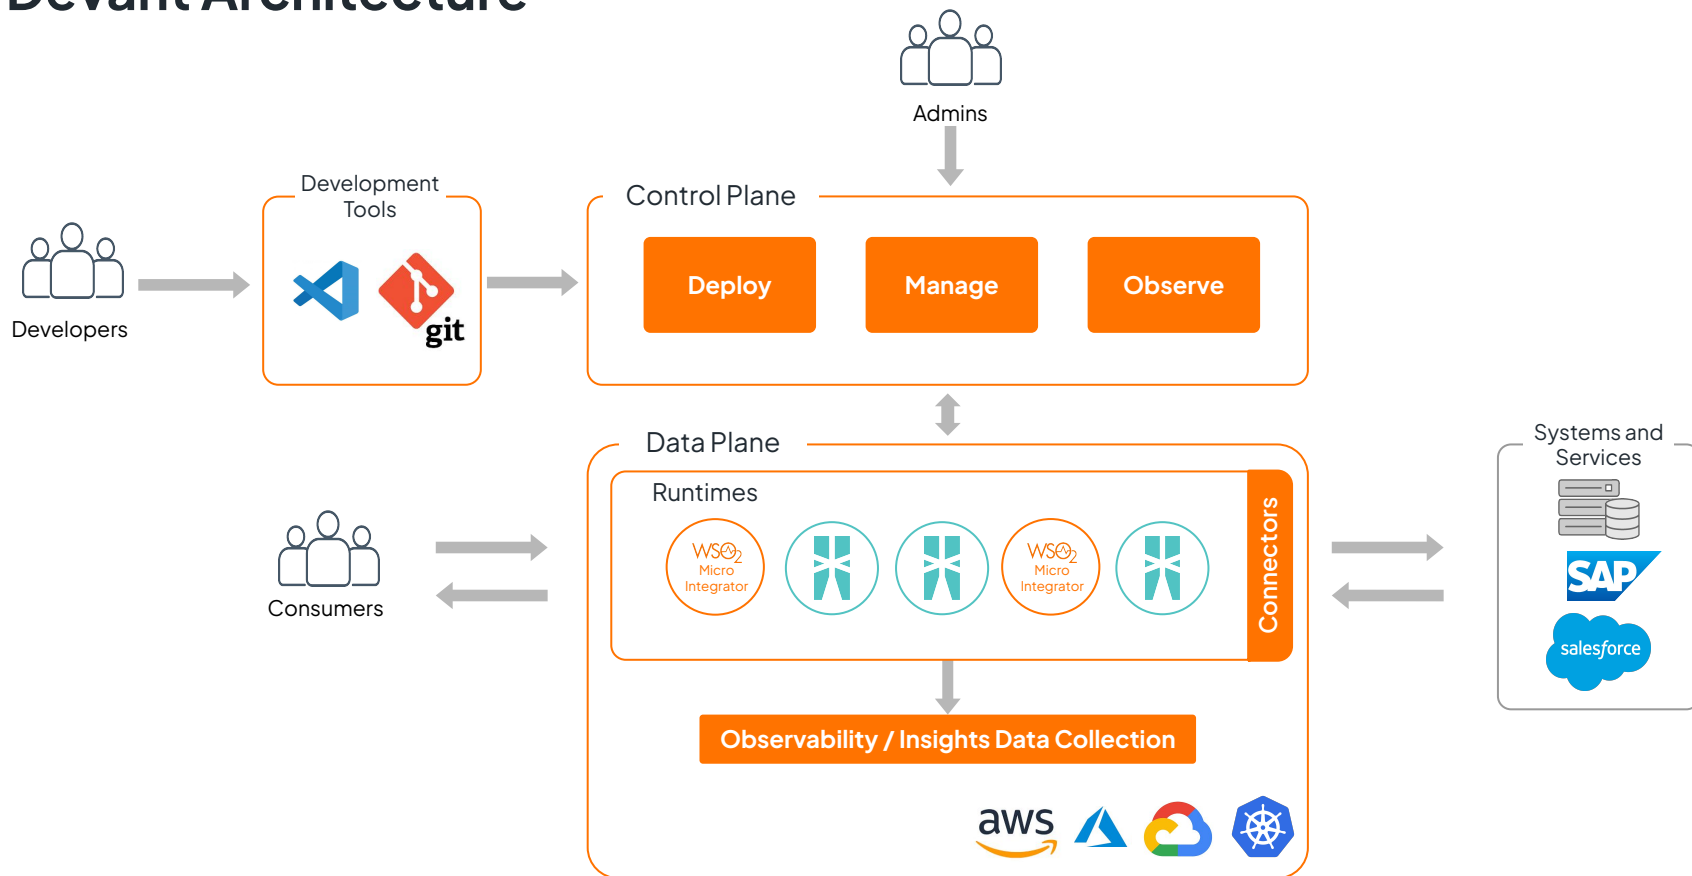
Admins

Development Tools

git

Developers

Control Plane

Deploy

Manage

Observe

Data Plane

Runtimes

WSO2 Micro Integrator

WSO2 Micro Integrator

Connectors

Consumers

Systems and Services

SAP

salesforce

Observability / Insights Data Collection

aws